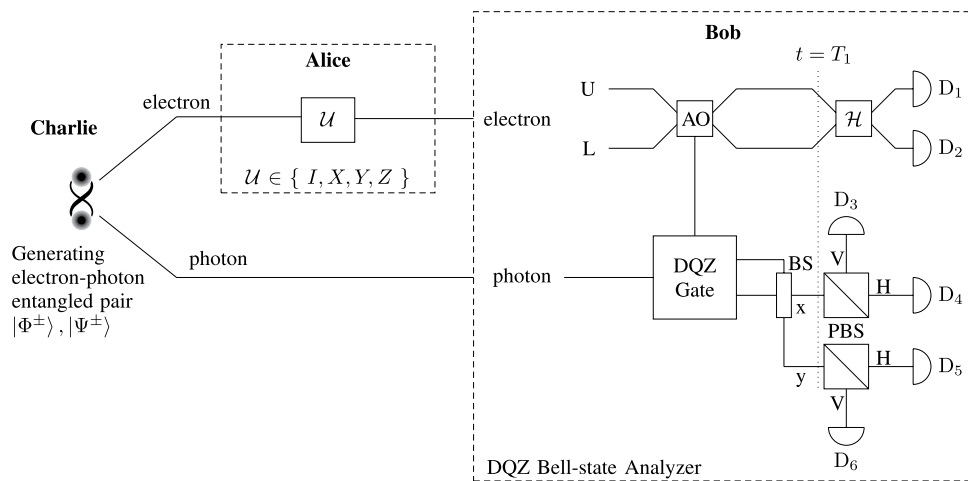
Charlie

Generating electron-photon entangled pair $|\Phi^{\pm}\rangle, |\Psi^{\pm}\rangle$

electron

photon

Alice

$\mathcal{U}$

$\mathcal{U} \in \{ I, X, Y, Z \}$

Bob

$t = T_1$

U

L

electron

AO

$\mathcal{H}$

$D_1$

$D_2$

$D_3$

photon

DQZ Gate

BS

x

y

V

H

$D_4$

PBS

H

$D_5$

V

$D_6$

DQZ Bell-state Analyzer